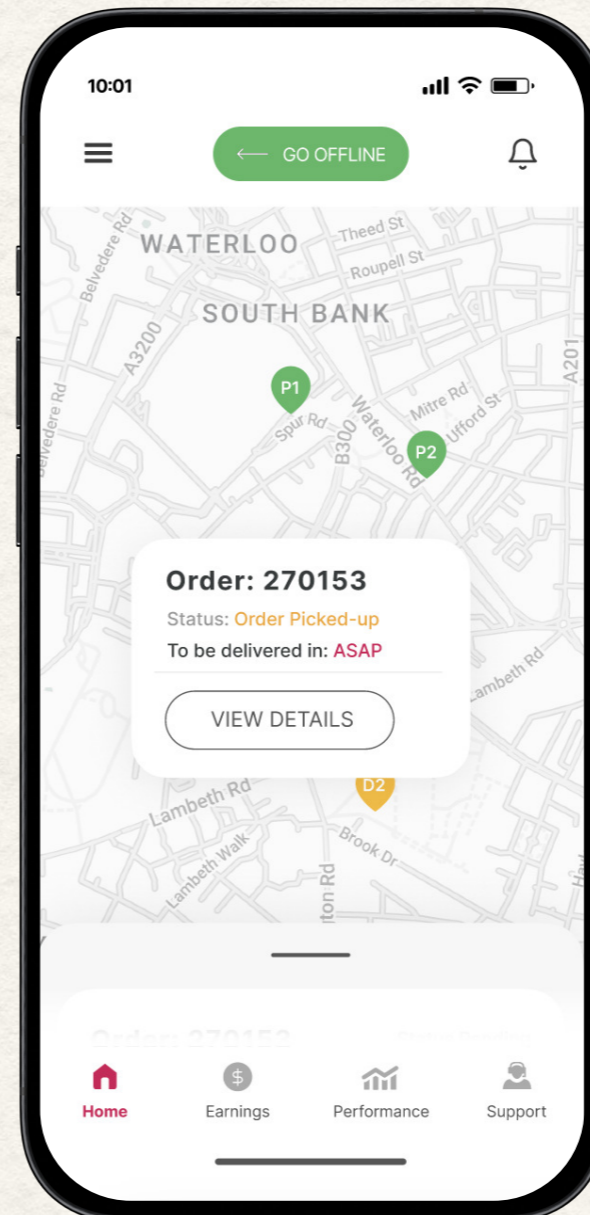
10:01

GO OFFLINE

WATERLOO
Theed St
Roupell St
Belvedere Rd
SOUTH BANK
A3200
A201
Belvedere Rd
P1
Spur Rd
B300
Waterloo Rd
Mitre Rd
Ufford St
P2

Order: 270153
Status: Order Picked-up
To be delivered in: ASAP
VIEW DETAILS

Lambeth Rd
D2
Lambeth Rd
Lambeth Walk
Brook Dr
ton Rd

Order: 270153
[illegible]

Home
Earnings
Performance
Support